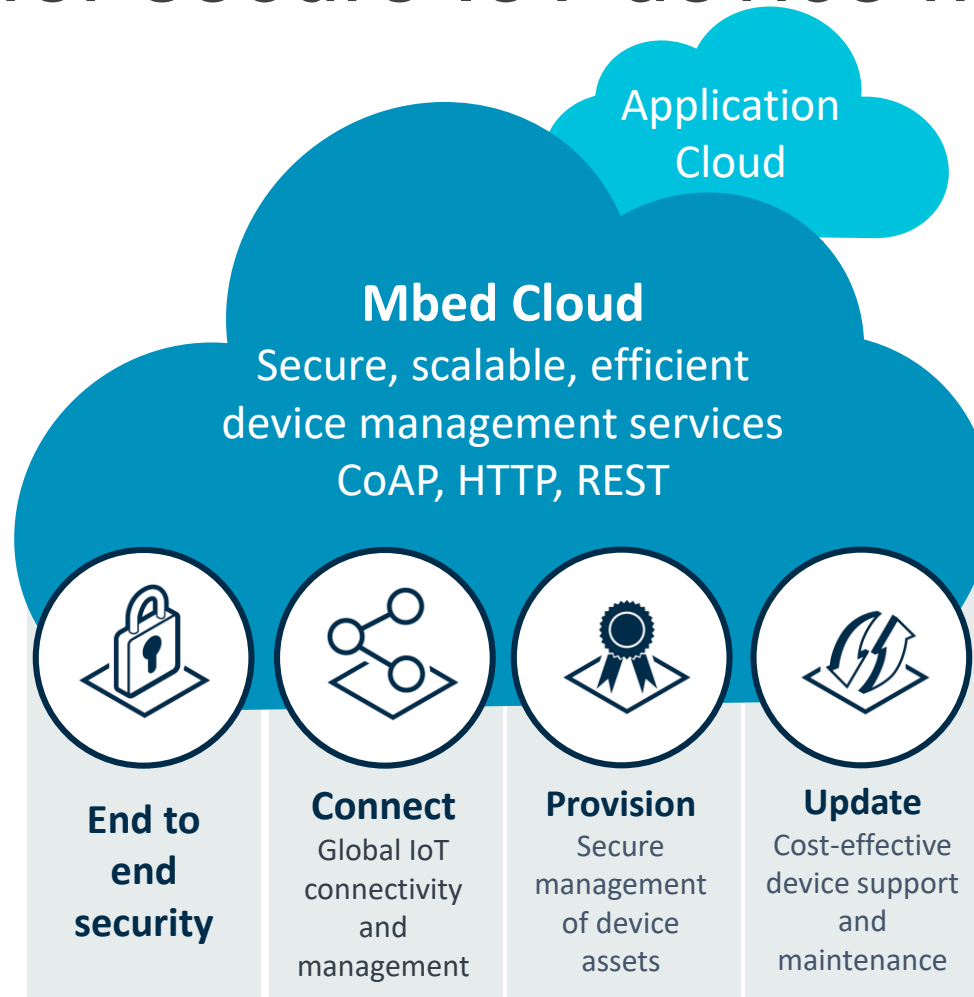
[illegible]

Application Cloud

Mbed Cloud
Secure, scalable, efficient device management services
CoAP, HTTP, REST

End to end security

Connect
Global IoT connectivity and management

Provision
Secure management of device assets

Update
Cost-effective device support and maintenance